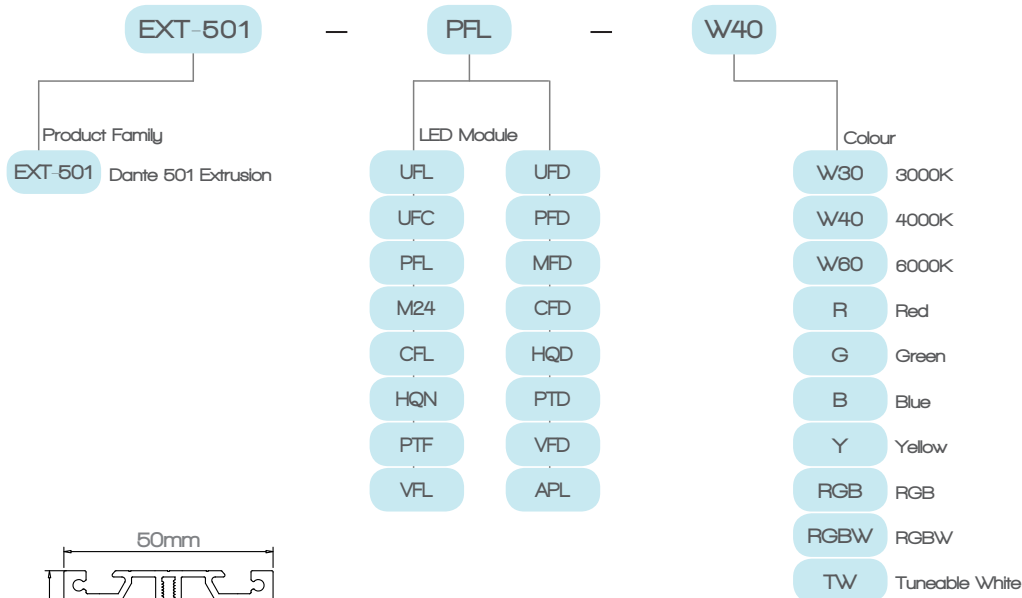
EXT-501 — PFL — W40

Product Family
EXT-501 Dante 501 Extrusion

LED Module
UFL
UFC
PFL
M24
CFL
HQN
PTF
VFL

UFD
PFD
MFD
CFD
HQD
PTD
VFD
APL

Colour
W30 3000K
W40 4000K
W60 6000K
R Red
G Green
B Blue
Y Yellow
RGB RGB
RGBW RGBW
TW Tuneable White

50mm